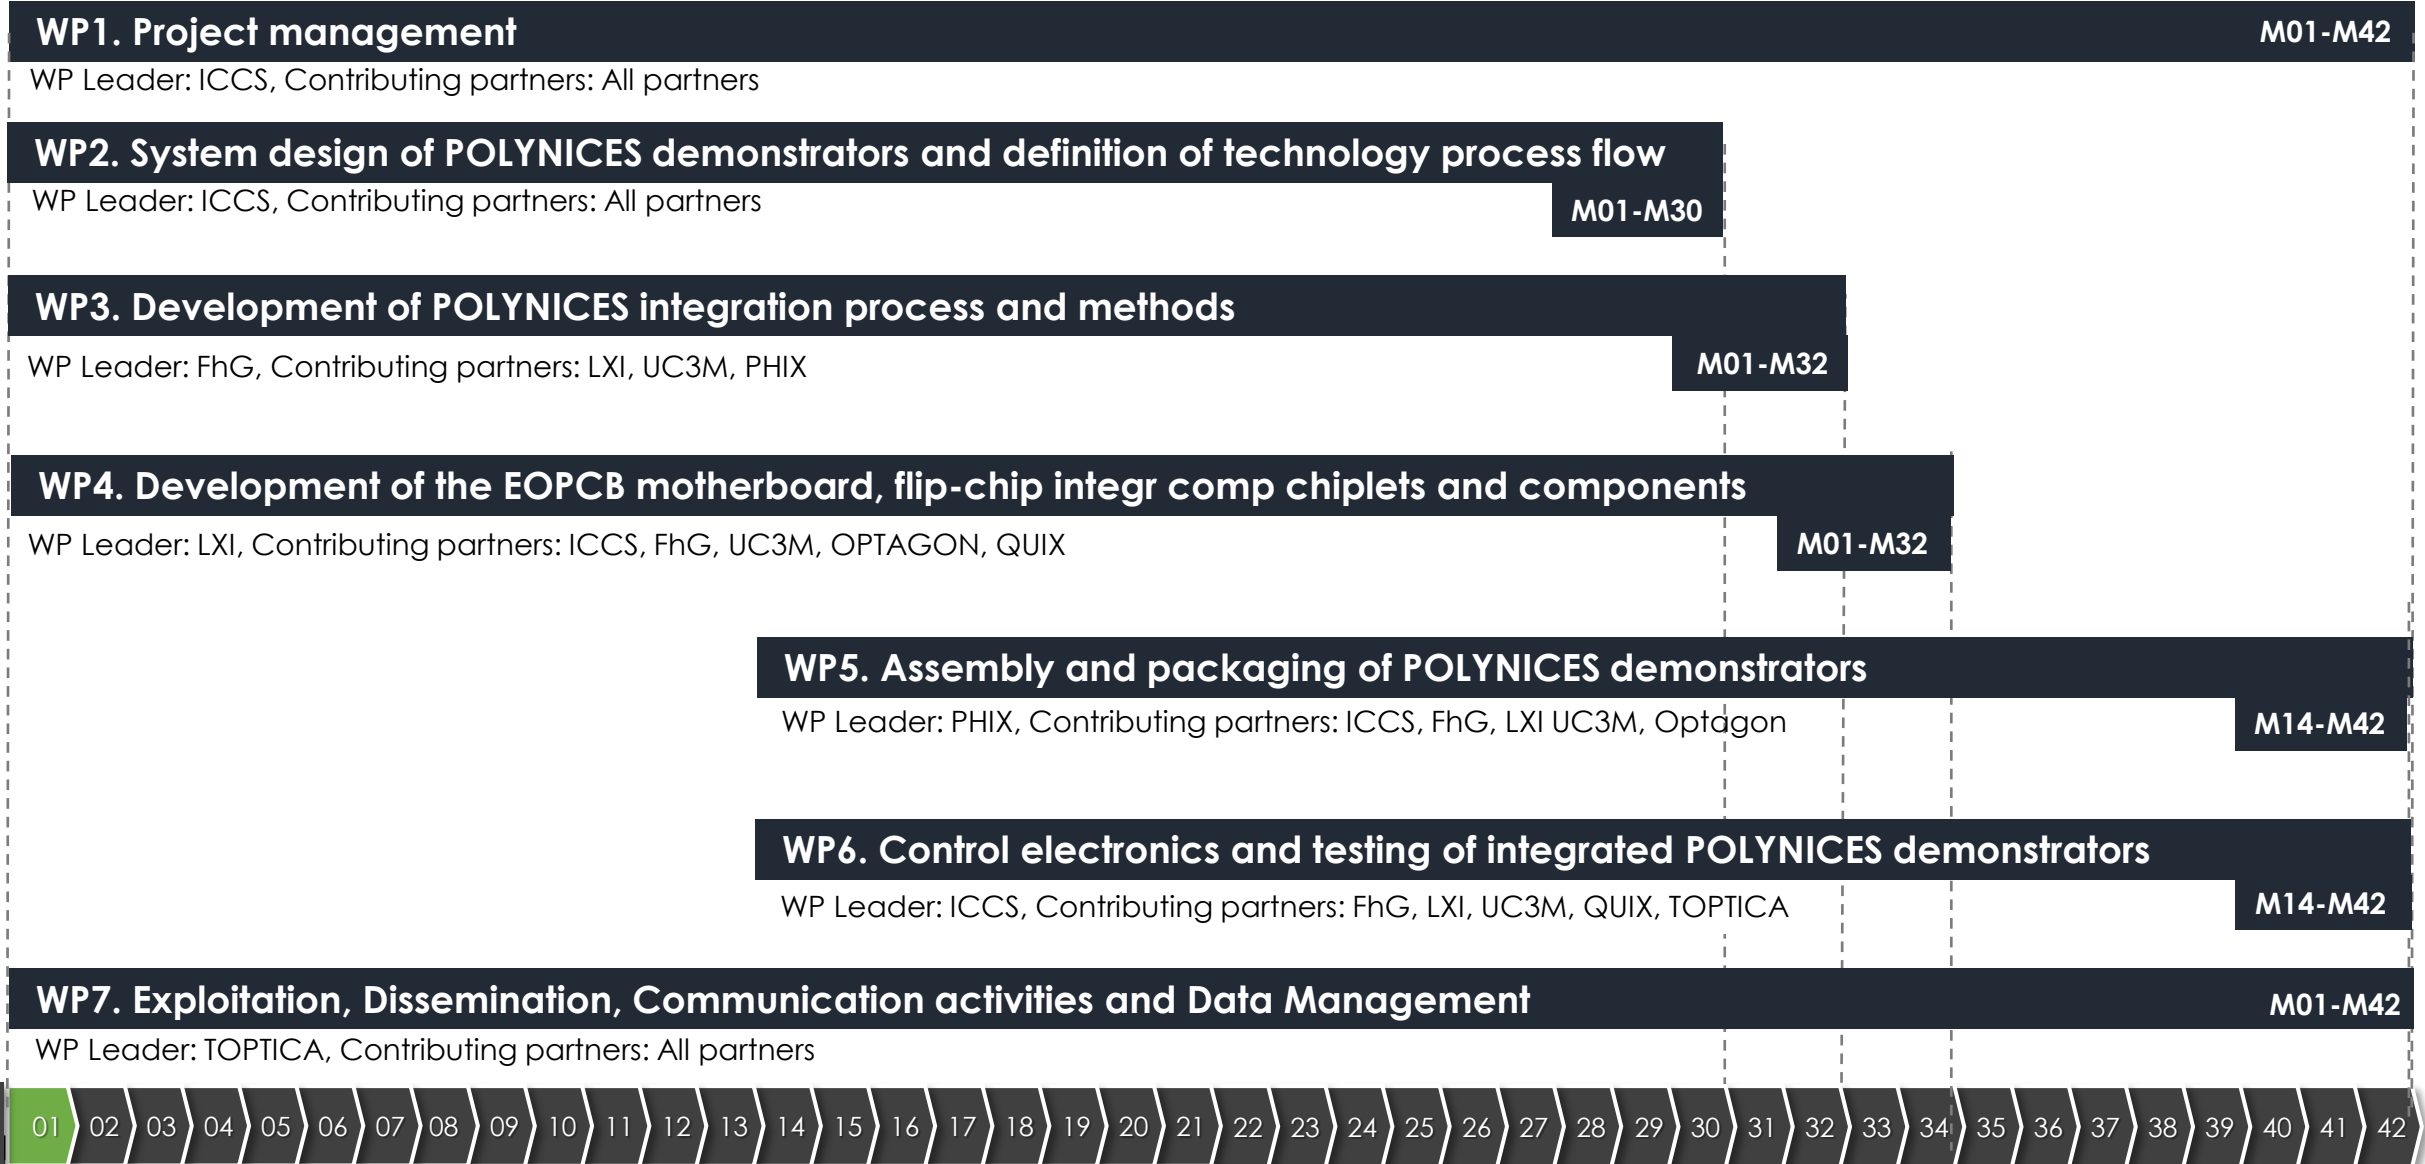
WP1. Project management M01-M42
WP Leader: ICCS, Contributing partners: All partners

WP2. System design of POLYNICES demonstrators and definition of technology process flow
WP Leader: ICCS, Contributing partners: All partners M01-M30

WP3. Development of POLYNICES integration process and methods
WP Leader: FhG, Contributing partners: LXI, UC3M, PHIX M01-M32

WP4. Development of the EOPCB motherboard, flip-chip integr comp chiplets and components
WP Leader: LXI, Contributing partners: ICCS, FhG, UC3M, OPTAGON, QUIX M01-M32

WP5. Assembly and packaging of POLYNICES demonstrators
WP Leader: PHIX, Contributing partners: ICCS, FhG, LXI UC3M, Optagon M14-M42

WP6. Control electronics and testing of integrated POLYNICES demonstrators
WP Leader: ICCS, Contributing partners: FhG, LXI, UC3M, QUIX, TOPTICA M14-M42

WP7. Exploitation, Dissemination, Communication activities and Data Management M01-M42
WP Leader: TOPTICA, Contributing partners: All partners

01 02 03 04 05 06 07 08 09 10 11 12 13 14 15 16 17 18 19 20 21 22 23 24 25 26 27 28 29 30 31 32 33 34 35 36 37 38 39 40 41 42